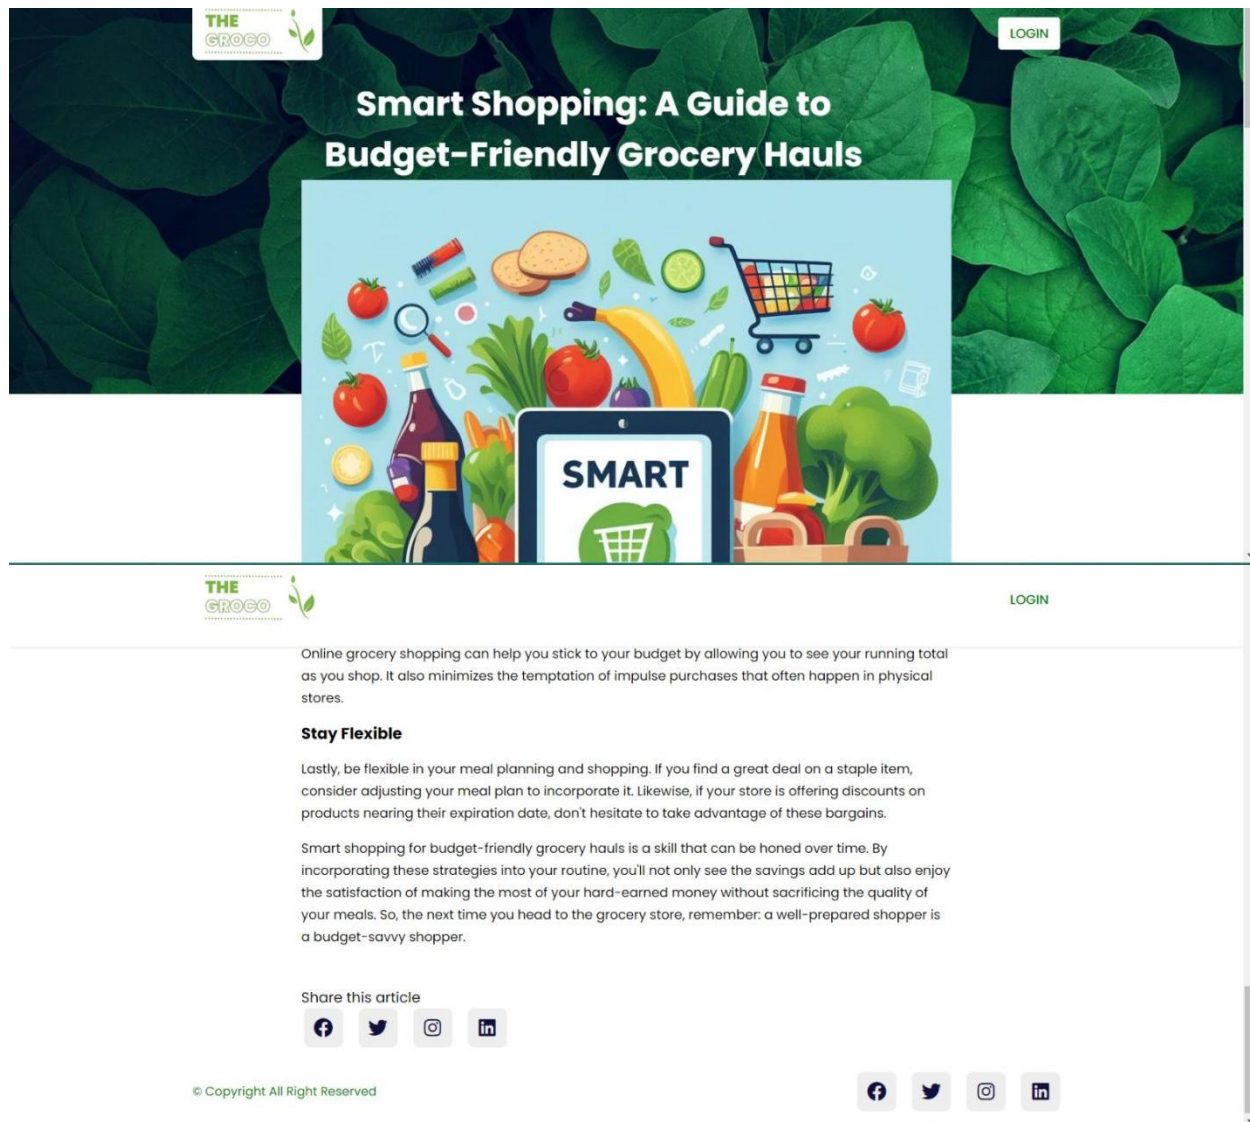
THE GROCO

LOGIN

Smart Shopping: A Guide to Budget-Friendly Grocery Hauls

SMART

THE GROCO

LOGIN

Online grocery shopping can help you stick to your budget by allowing you to see your running total as you shop. It also minimizes the temptation of impulse purchases that often happen in physical stores.

Stay Flexible

Lastly, be flexible in your meal planning and shopping. If you find a great deal on a staple item, consider adjusting your meal plan to incorporate it. Likewise, if your store is offering discounts on products nearing their expiration date, don't hesitate to take advantage of these bargains.

Smart shopping for budget-friendly grocery hauls is a skill that can be honed over time. By incorporating these strategies into your routine, you'll not only see the savings add up but also enjoy the satisfaction of making the most of your hard-earned money without sacrificing the quality of your meals. So, the next time you head to the grocery store, remember: a well-prepared shopper is a budget-savvy shopper.

Share this article

© Copyright All Right Reserved